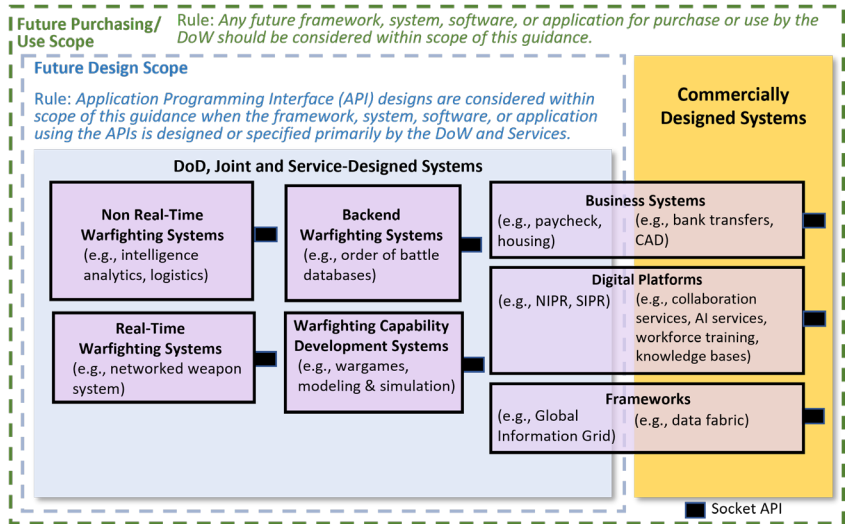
Future Purchasing/ Use Scope

Rule: Any future framework, system, software, or application for purchase or use by the DoW should be considered within scope of this guidance.

Future Design Scope

Rule: Application Programming Interface (API) designs are considered within scope of this guidance when the framework, system, software, or application using the APIs is designed or specified primarily by the DoW and Services.

Commercially Designed Systems

DoD, Joint and Service-Designed Systems

Non Real-Time Warfighting Systems (e.g., intelligence analytics, logistics)

Backend Warfighting Systems (e.g., order of battle databases)

Business Systems (e.g., paycheck, housing) (e.g., bank transfers, CAD)

Digital Platforms (e.g., NIPR, SIPR) (e.g., collaboration services, AI services, workforce training, knowledge bases)

Real-Time Warfighting Systems (e.g., networked weapon system)

Warfighting Capability Development Systems (e.g., wargames, modeling & simulation)

Frameworks (e.g., Global Information Grid) (e.g., data fabric)

Socket API